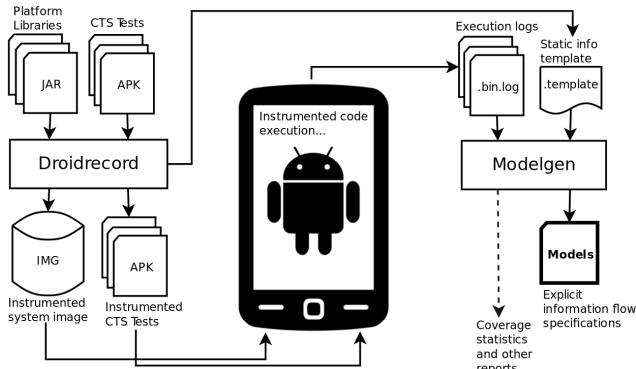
Platform Libraries

JAR

CTS Tests

APK

Droidrecord

IMG

Instrumented system image

APK

Instrumented CTS Tests

Instrumented code execution...

Execution logs

.bin.log

Static info template

.template

Modelgen

Models

Explicit information flow specifications

Coverage statistics and other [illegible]